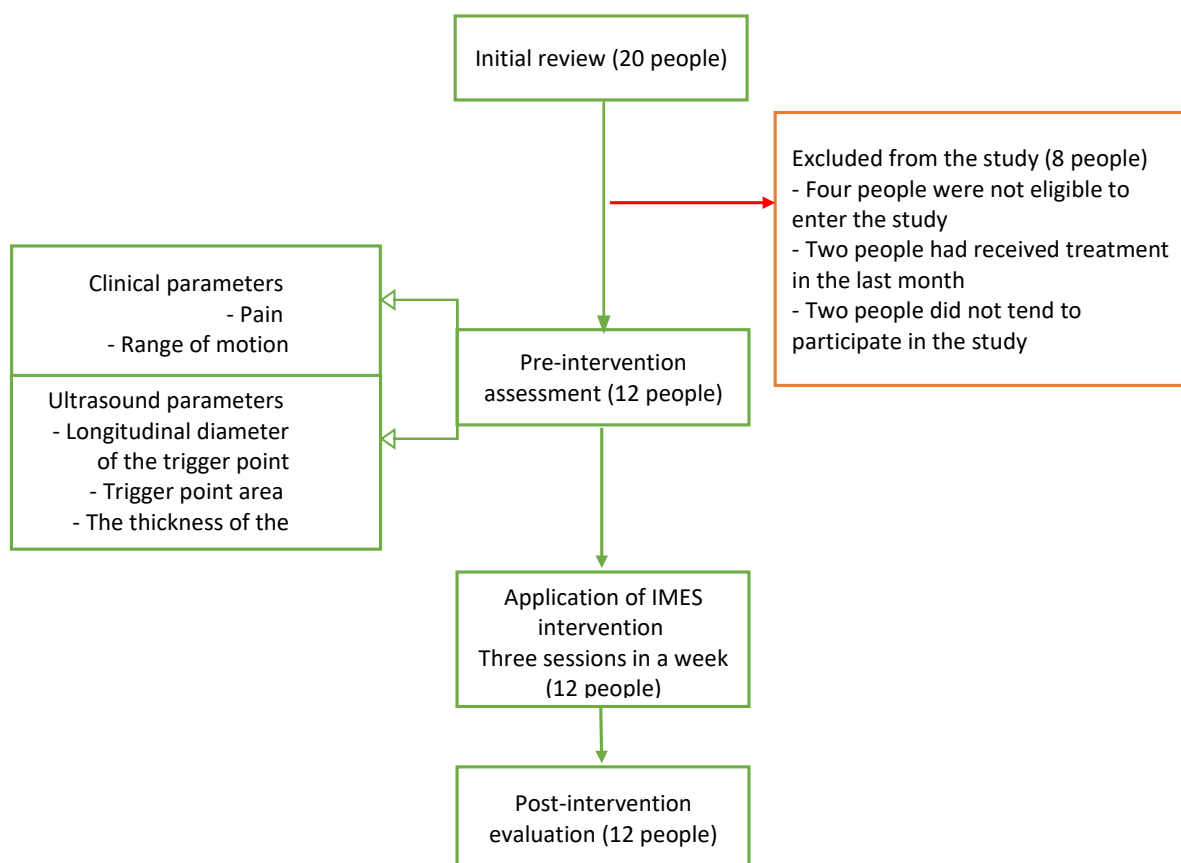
Initial review (20 people)

Excluded from the study (8 people)
- Four people were not eligible to enter the study
- Two people had received treatment in the last month
- Two people did not tend to participate in the study

Clinical parameters
- Pain
- Range of motion

Ultrasound parameters
- Longitudinal diameter of the trigger point
- Trigger point area
- The thickness of the

Pre-intervention assessment (12 people)

Application of IMES intervention
Three sessions in a week
(12 people)

Post-intervention evaluation (12 people)